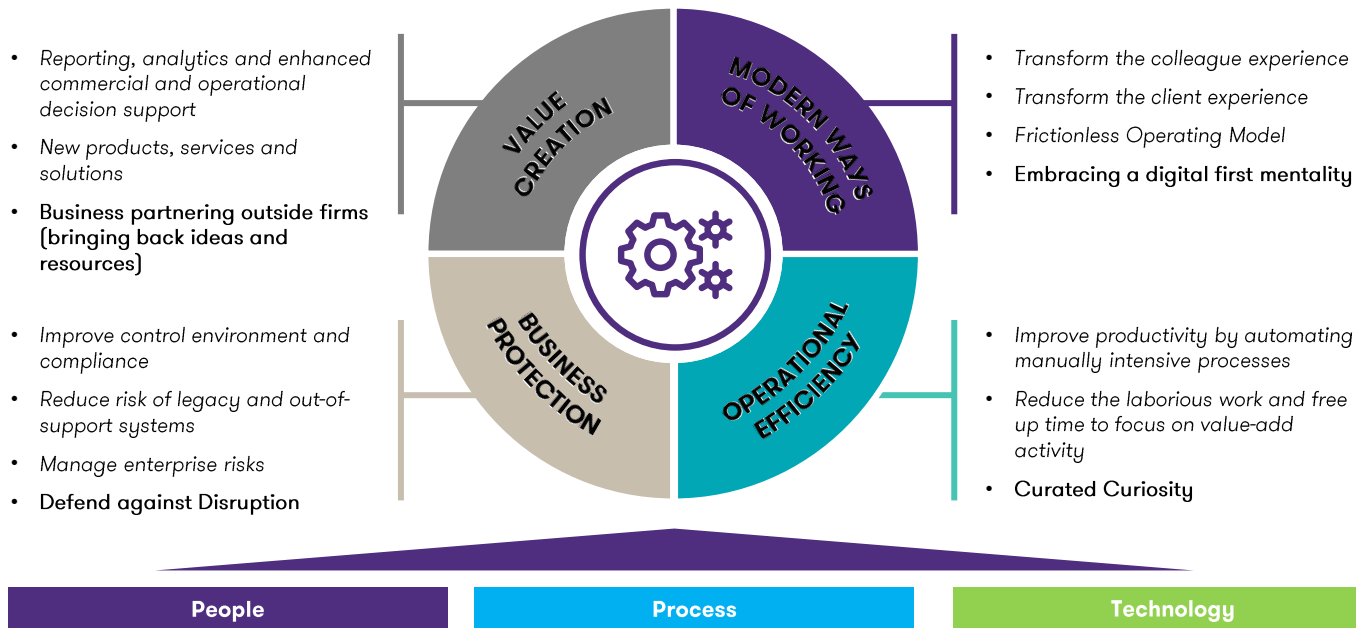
- Reporting, analytics and enhanced commercial and operational decision support
- New products, services and solutions
- Business partnering outside firms (bringing back ideas and resources)

VALUE CREATION

MODERN WAYS OF WORKING

- Transform the colleague experience
- Transform the client experience
- Frictionless Operating Model
- Embracing a digital first mentality

- Improve control environment and compliance
- Reduce risk of legacy and out-of-support systems
- Manage enterprise risks
- Defend against Disruption

BUSINESS PROTECTION

OPERATIONAL EFFICIENCY

- Improve productivity by automating manually intensive processes
- Reduce the laborious work and free up time to focus on value-add activity
- Curated Curiosity

People

Process

Technology